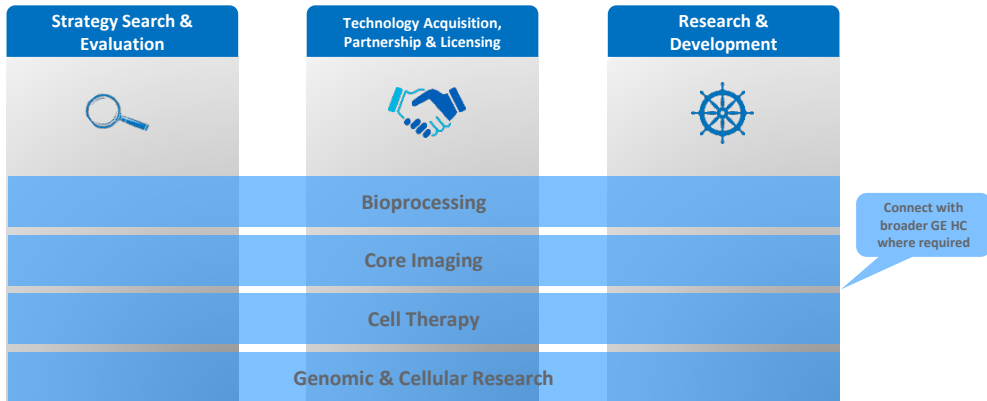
Strategy Search & Evaluation

Technology Acquisition, Partnership & Licensing

Research & Development

Bioprocessing

Core Imaging

Cell Therapy

Genomic & Cellular Research

Connect with broader GE HC where required